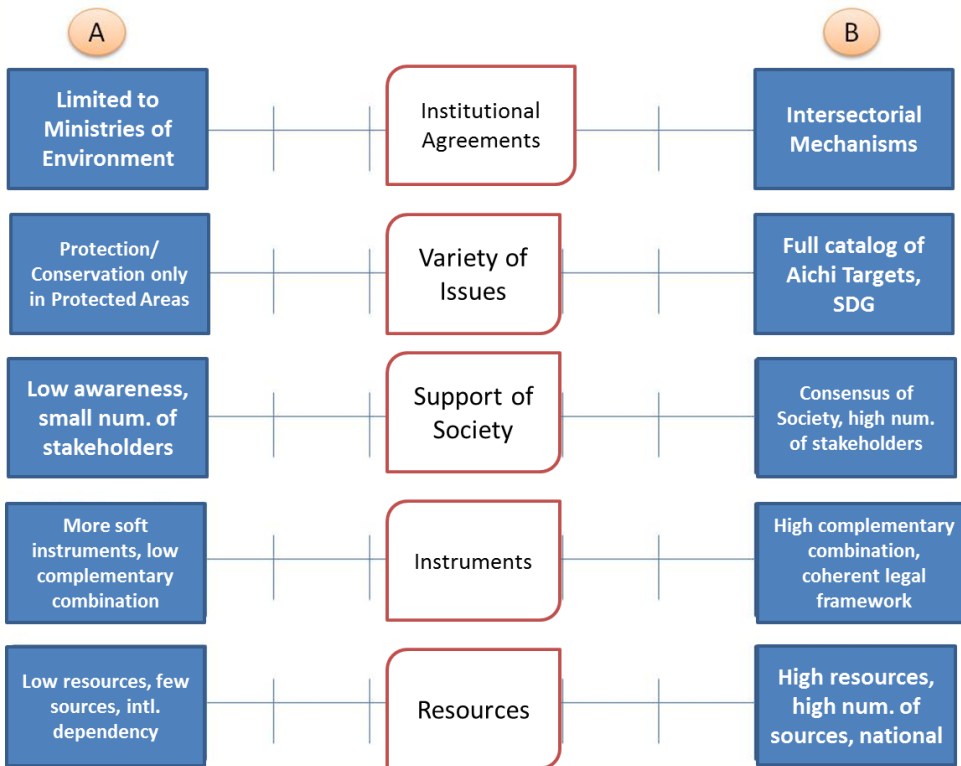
A

B

Limited to Ministries of Environment

Institutional Agreements

Intersectorial Mechanisms

Protection/ Conservation only in Protected Areas

Variety of Issues

Full catalog of Aichi Targets, SDG

Low awareness, small num. of stakeholders

Support of Society

Consensus of Society, high num. of stakeholders

More soft instruments, low complementary combination

Instruments

High complementary combination, coherent legal framework

Low resources, few sources, intl. dependency

Resources

High resources, high num. of sources, national